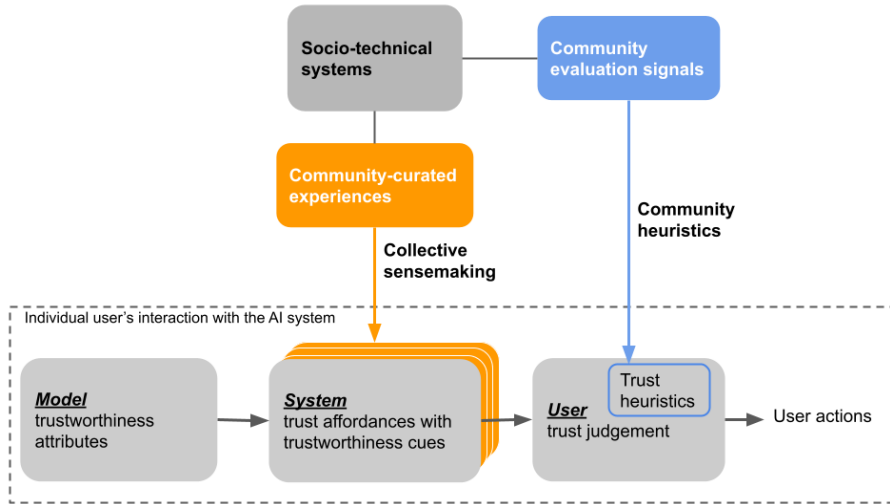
Socio-technical systems

Community evaluation signals

Community-curated experiences

Collective sensemaking

Community heuristics

Individual user's interaction with the AI system

Model
trustworthiness attributes

System
trust affordances with trustworthiness cues

User
trust judgement

Trust heuristics

User actions